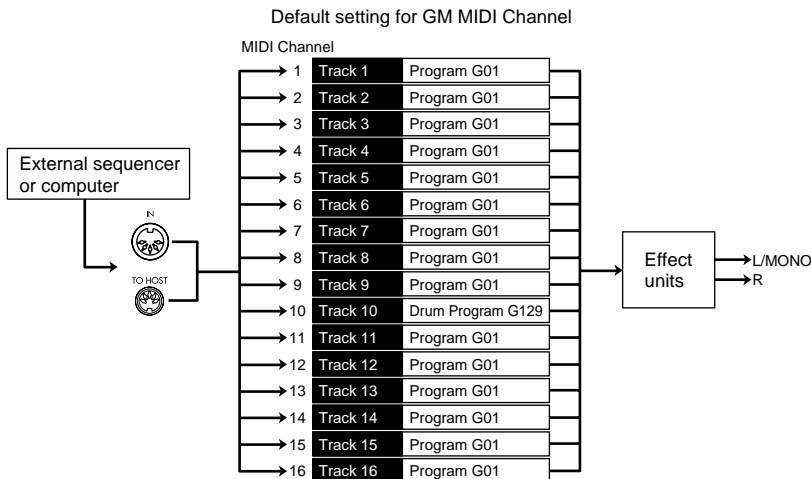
Default setting for GM MIDI Channel

MIDI Channel

External sequencer or computer

IN

TO HOST

| | | |
|---|---|---|
| 1 | Track 1 | Program G01 |
| 2 | Track 2 | Program G01 |
| 3 | Track 3 | Program G01 |
| 4 | Track 4 | Program G01 |
| 5 | Track 5 | Program G01 |
| 6 | Track 6 | Program G01 |
| 7 | Track 7 | Program G01 |
| 8 | Track 8 | Program G01 |
| 9 | Track 9 | Program G01 |
| 10 | Track 10 | Drum Program G129 |
| 11 | Track 11 | Program G01 |
| 12 | Track 12 | Program G01 |
| 13 | Track 13 | Program G01 |
| 14 | Track 14 | Program G01 |
| 15 | Track 15 | Program G01 |
| 16 | Track 16 | Program G01 |

Effect units

L/MONO
R